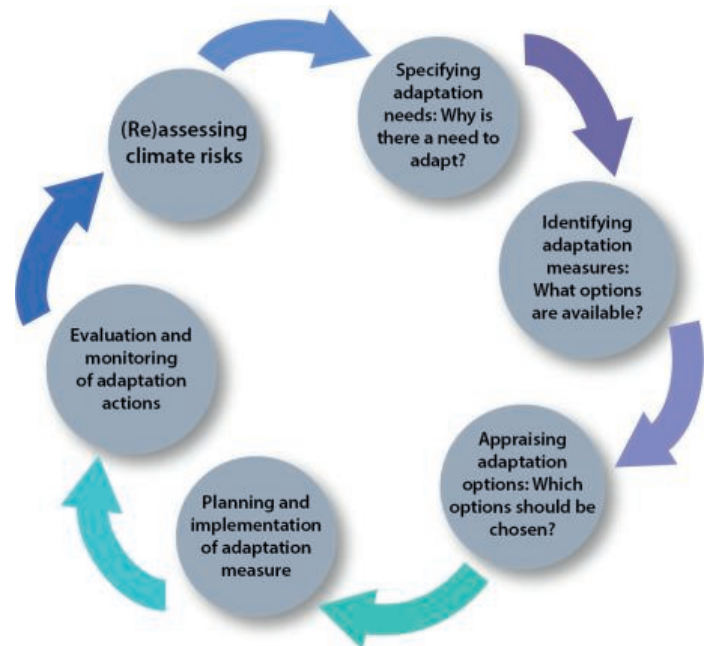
(Re)assessing climate risks

Specifying adaptation needs: Why is there a need to adapt?

Identifying adaptation measures: What options are available?

Appraising adaptation options: Which options should be chosen?

Planning and implementation of adaptation measure

Evaluation and monitoring of adaptation actions